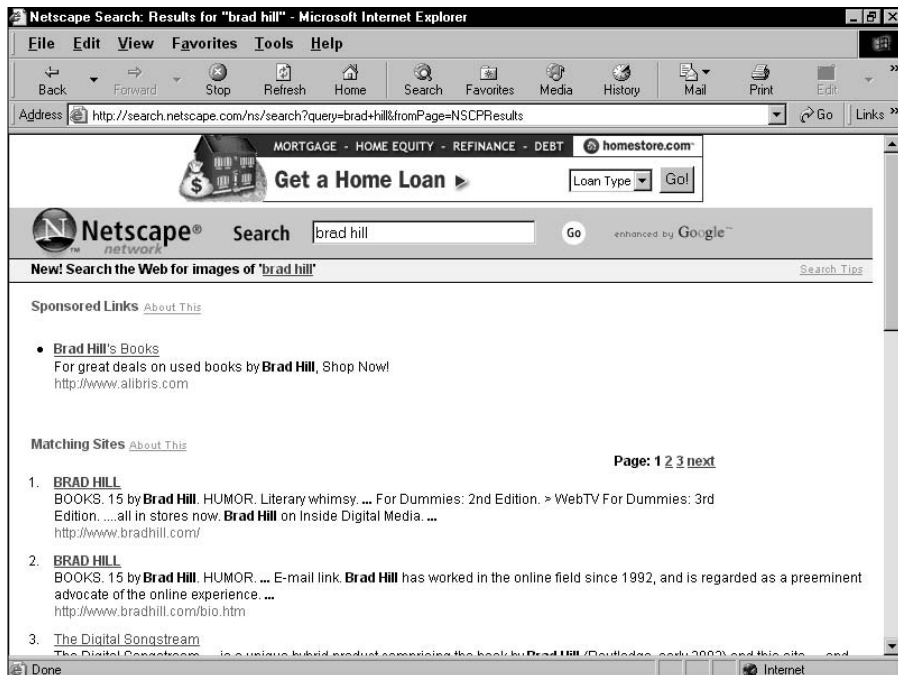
Netscape Search: Results for "brad hill" - Microsoft Internet Explorer

File Edit View Favorites Tools Help

Back Forward Stop Refresh Home Search Favorites Media History Mail Print Edit

Address http://search.netscape.com/ns/search?query=brad+hill&fromPage=NSCPResults Go Links

MORTGAGE - HOME EQUITY - REFINANCE - DEBT homestore.com

Get a Home Loan ▸ Loan Type Go!

Netscape® network Search brad hill Go enhanced by Google

New! Search the Web for images of 'brad hill' Search Tips

Sponsored Links About This

• Brad Hill's Books
For great deals on used books by Brad Hill, Shop Now!
http://www.alibris.com

Matching Sites About This

Page: 1 2 3 next

1. BRAD HILL
BOOKS. 15 by Brad Hill. HUMOR. Literary whimsy. ... For Dummies: 2nd Edition. > WebTV For Dummies: 3rd Edition. ....all in stores now. Brad Hill on Inside Digital Media. ...
http://www.bradhill.com/

2. BRAD HILL
BOOKS. 15 by Brad Hill. HUMOR. ... E-mail link. Brad Hill has worked in the online field since 1992, and is regarded as a preeminent advocate of the online experience. ...
http://www.bradhill.com/bio.htm

3. The Digital Songstream
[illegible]

Done Internet